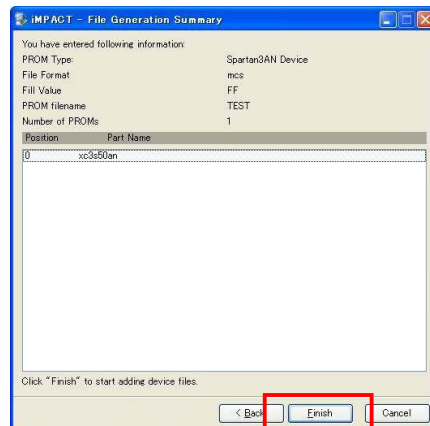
iMPACT – File Generation Summary

You have entered following information:

| | |
|---|---|
| PROM Type: | Spartan3AN Device |
| File Format | mcs |
| Fill Value | FF |
| PROM filename | TEST |
| Number of PROMs | 1 |

| Position | Part Name |
|---|---|
| 0 | xc3s50an |

Click "Finish" to start adding device files.

< Back
Finish
Cancel